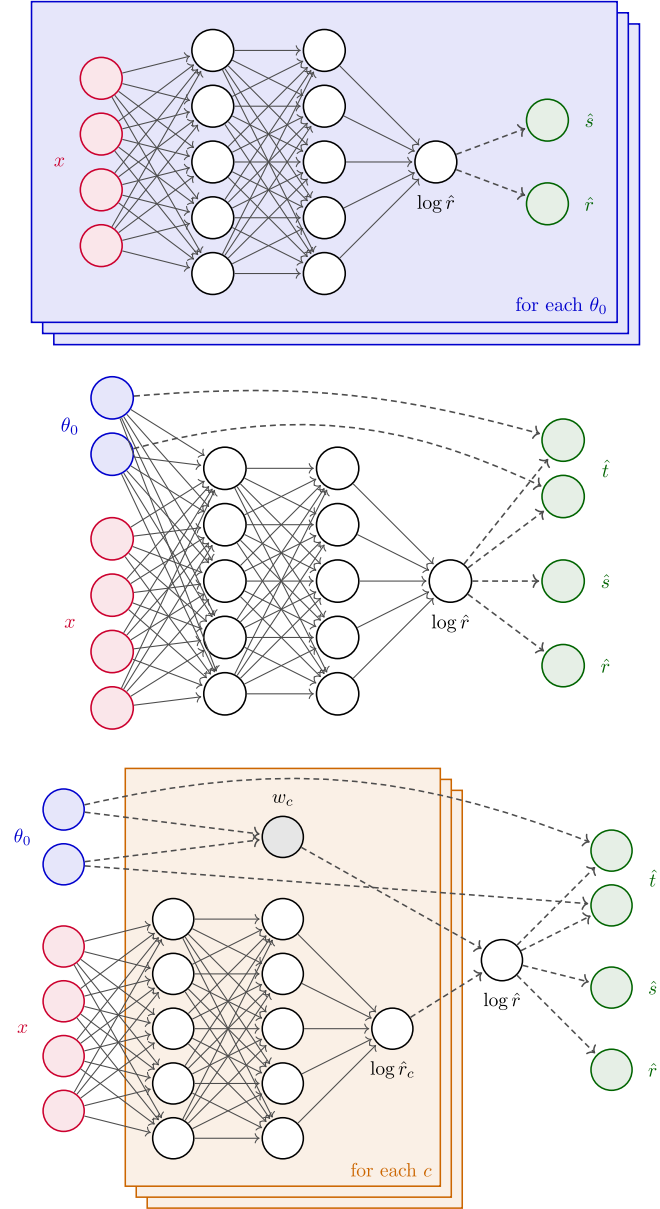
$x$

$\hat{s}$

$\log \hat{r}$

$\hat{r}$

for each $\theta_0$

$\theta_0$

$\hat{t}$

$x$

$\hat{s}$

$\log \hat{r}$

$\hat{r}$

$w_c$

$\theta_0$

$\hat{t}$

$x$

$\log \hat{r}$

$\hat{s}$

$\log \hat{r}_c$

$\hat{r}$

for each $c$